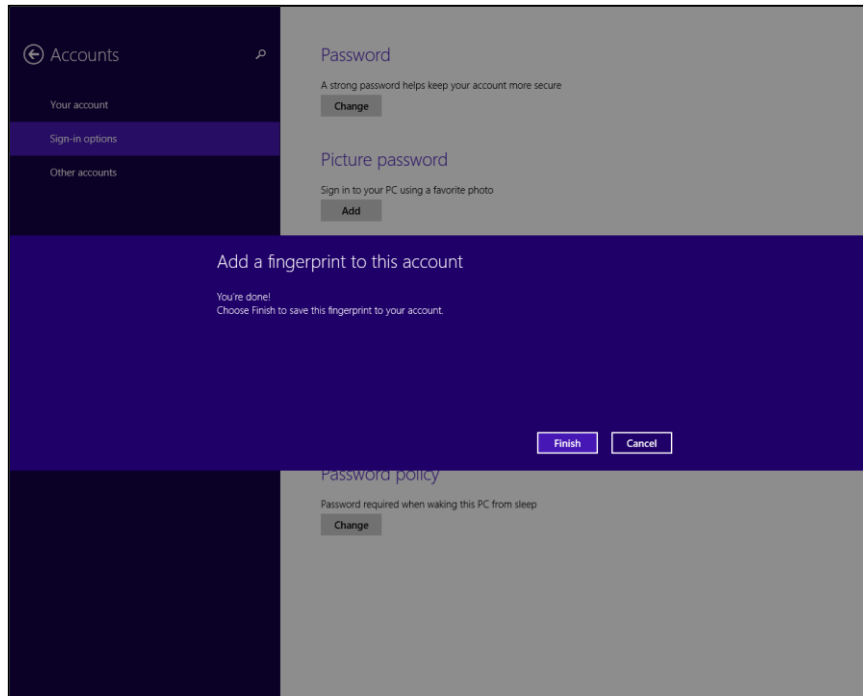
Accounts

Your account

Sign-in options

Other accounts

Password

A strong password helps keep your account more secure

Change

Picture password

Sign in to your PC using a favorite photo

Add

Add a fingerprint to this account

You're done!
Choose Finish to save this fingerprint to your account.

Finish

Cancel

Password policy

Password required when waking this PC from sleep

Change